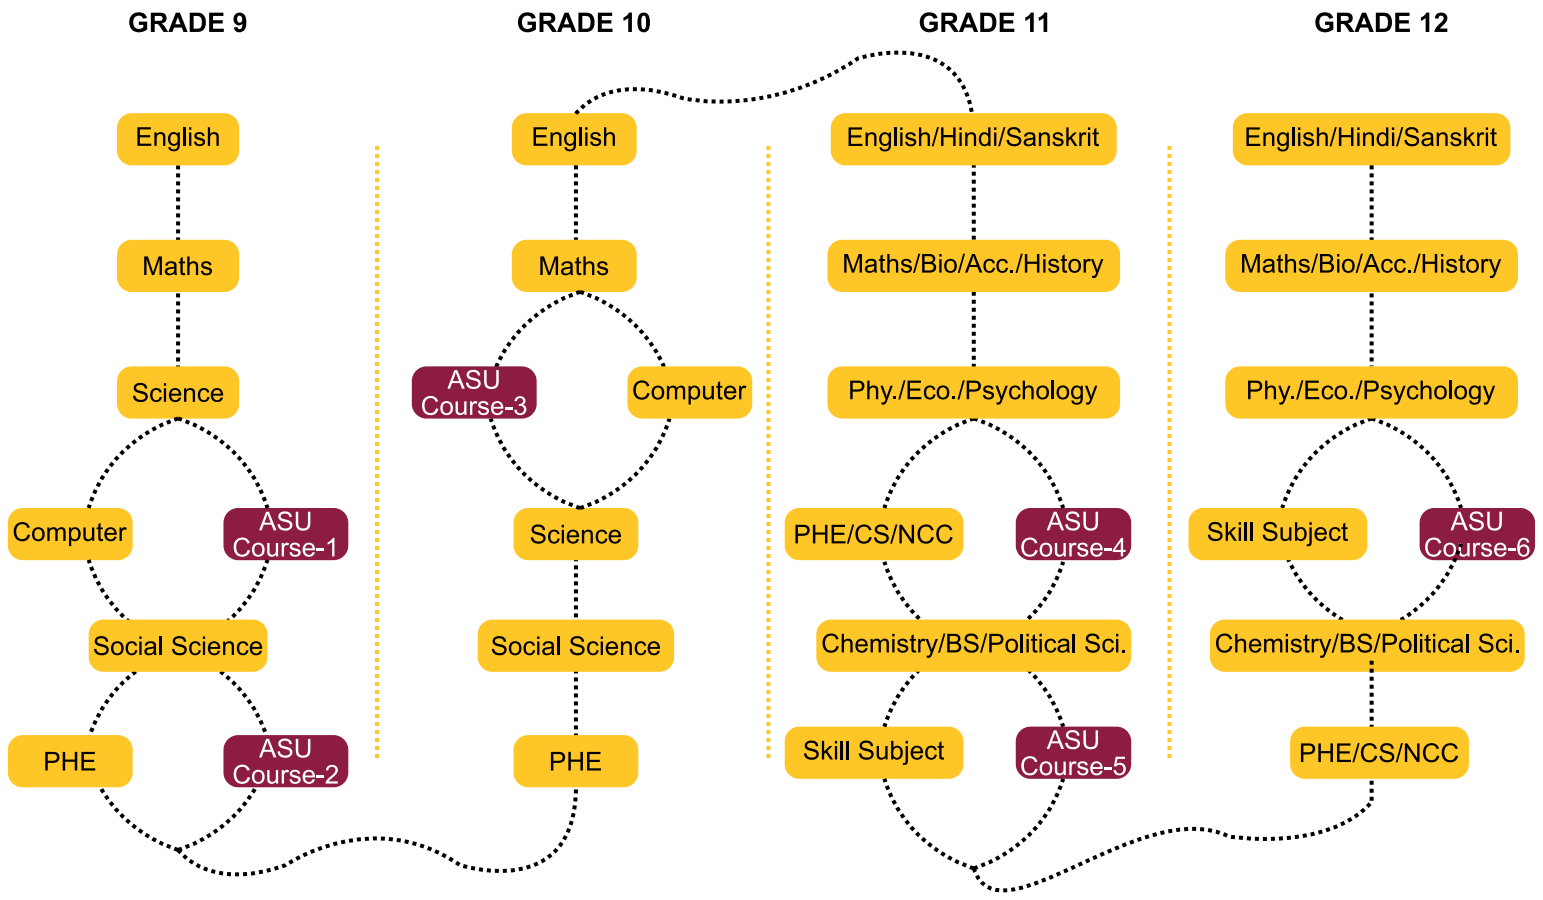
GRADE 9

English

Maths

Science

Computer

ASU Course-1

Social Science

PHE

ASU Course-2

GRADE 10

English

Maths

ASU Course-3

Computer

Science

Social Science

PHE

GRADE 11

English/Hindi/Sanskrit

Maths/Bio/Acc./History

Phy./Eco./Psychology

PHE/CS/NCC

ASU Course-4

Chemistry/BS/Political Sci.

Skill Subject

ASU Course-5

GRADE 12

English/Hindi/Sanskrit

Maths/Bio/Acc./History

Phy./Eco./Psychology

Skill Subject

ASU Course-6

Chemistry/BS/Political Sci.

PHE/CS/NCC